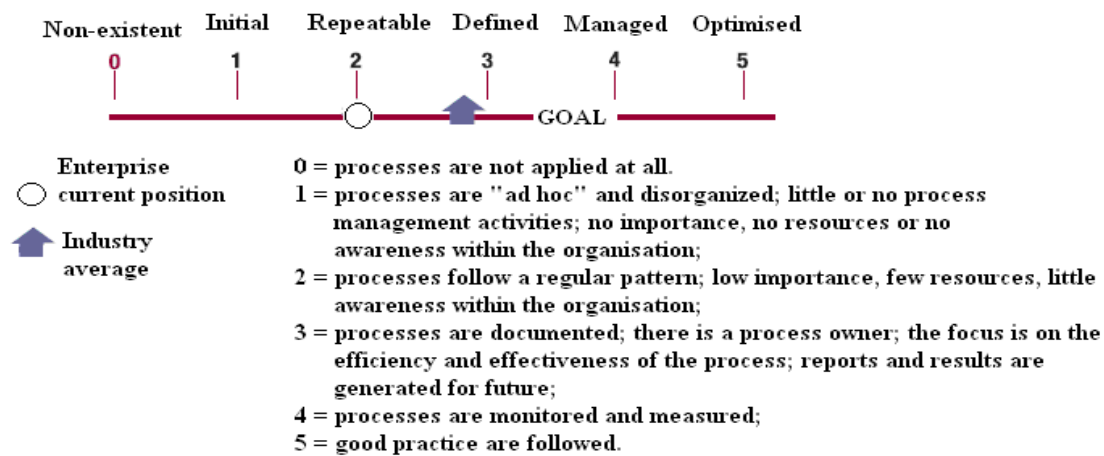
Non-existent Initial Repeatable Defined Managed Optimised

0 1 2 3 4 5

GOAL

Enterprise current position

Industry average

0 = processes are not applied at all.
1 = processes are "ad hoc" and disorganized; little or no process management activities; no importance, no resources or no awareness within the organisation;
2 = processes follow a regular pattern; low importance, few resources, little awareness within the organisation;
3 = processes are documented; there is a process owner; the focus is on the efficiency and effectiveness of the process; reports and results are generated for future;
4 = processes are monitored and measured;
5 = good practice are followed.